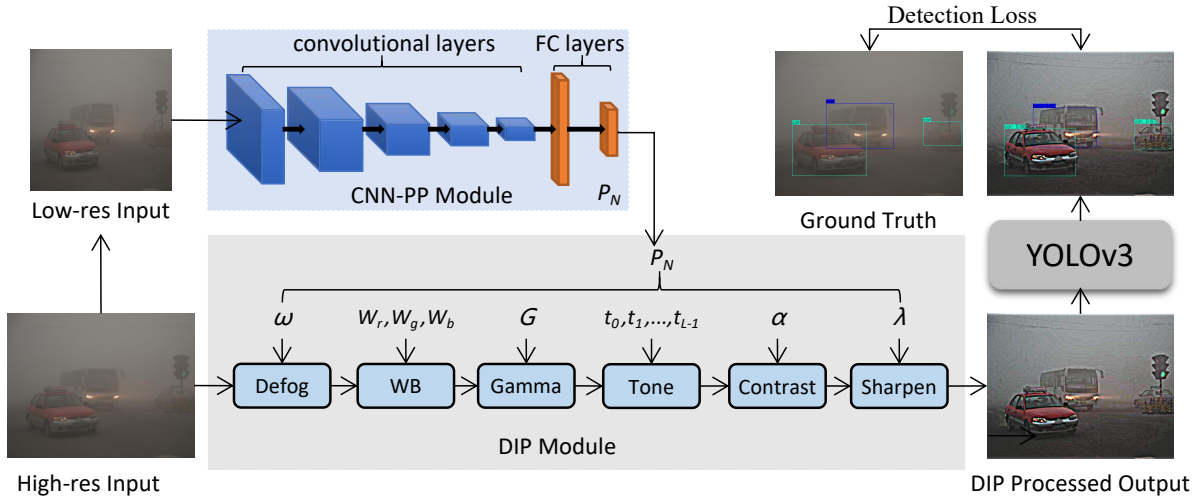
Detection Loss

convolutional layers

FC layers

CNN-PP Module

$P_N$

Low-res Input

Ground Truth

YOLOv3

$P_N$

$\omega$

$W_r, W_g, W_b$

$G$

$t_0, t_1, \ldots, t_{L-1}$

$\alpha$

$\lambda$

Defog

WB

Gamma

Tone

Contrast

Sharpen

DIP Module

High-res Input

DIP Processed Output